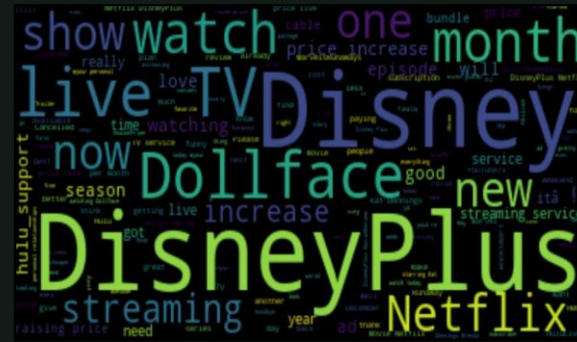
show watch one month
live TV Disney
now Dollface
new
increase
DisneyPlus
streaming Netflix
hulu support
season
price increase
episode
will
love
watching
time
good
service
streaming service
got
live
raising price
need
year
ad
bundle
price
cable
really
DisneyPlus Netflix
Netflix DisneyPlus
price